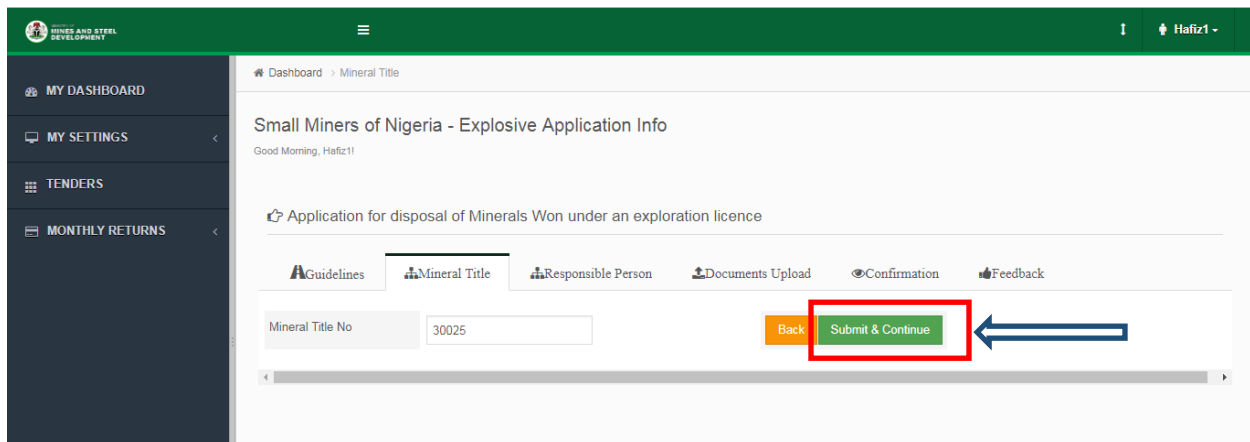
MINISTRY OF MINES AND STEEL DEVELOPMENT

Hafiz1

MY DASHBOARD

MY SETTINGS

TENDERS

MONTHLY RETURNS

Dashboard > Mineral Title

Small Miners of Nigeria - Explosive Application Info

Good Morning, Hafiz1!

Application for disposal of Minerals Won under an exploration licence

Guidelines | Mineral Title | Responsible Person | Documents Upload | Confirmation | Feedback

Mineral Title No | 30025

Back | Submit & Continue